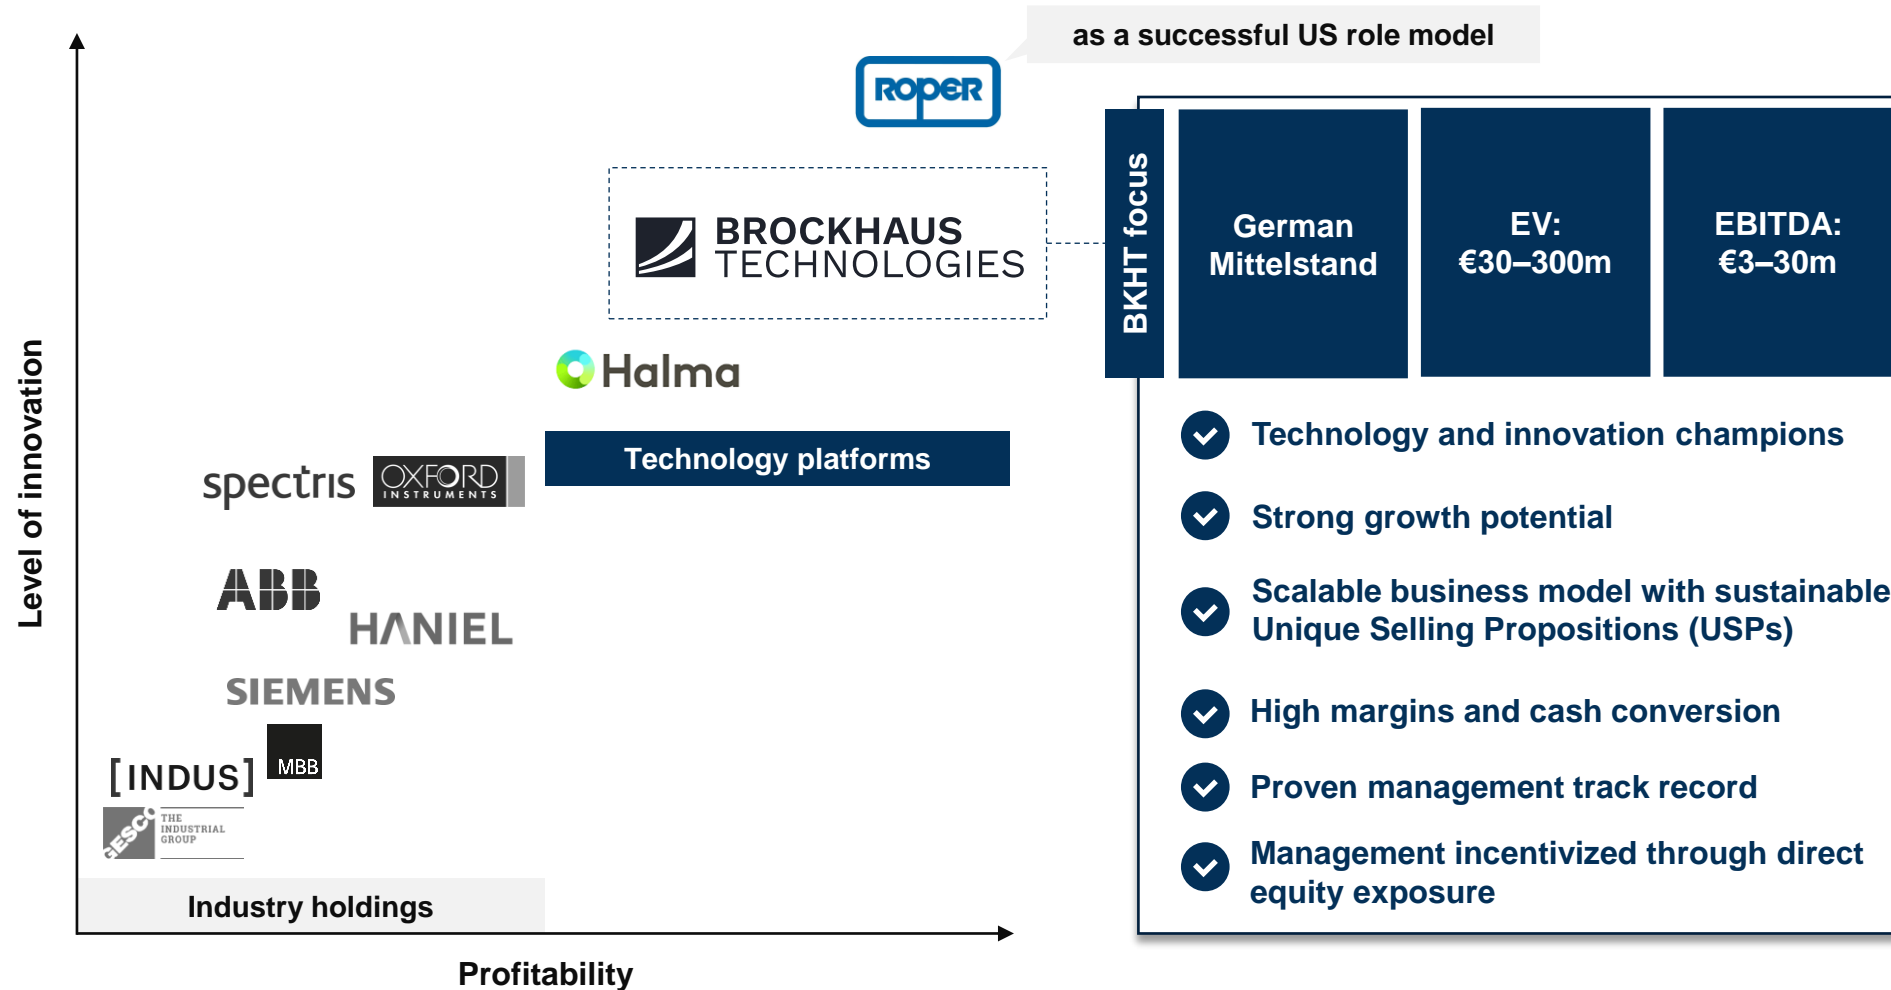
as a successful US role model

ROPER

BROCKHAUS TECHNOLOGIES

Halma

Technology platforms

spectris

OXFORD INSTRUMENTS

ABB

HANIEL

SIEMENS

[INDUS]

MBB

GESCO THE INDUSTRIAL GROUP

Industry holdings

Level of innovation

Profitability

BKHT focus

German Mittelstand

EV: €30–300m

EBITDA: €3–30m

Technology and innovation champions

Strong growth potential

Scalable business model with sustainable Unique Selling Propositions (USPs)

High margins and cash conversion

Proven management track record

Management incentivized through direct equity exposure